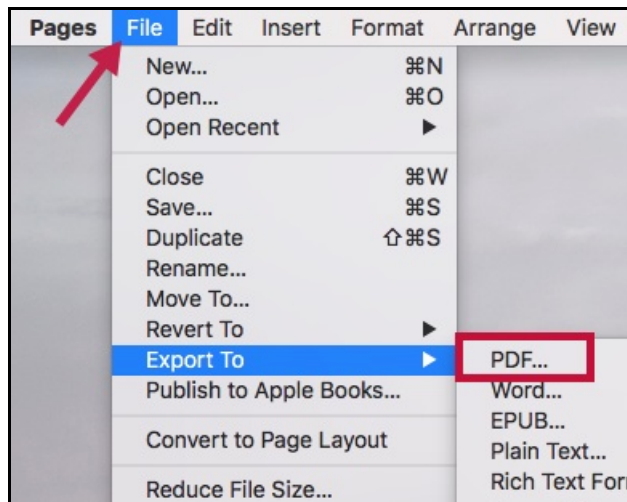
Pages File Edit Insert Format Arrange View

New... ⌘N
Open... ⌘O
Open Recent ▶

Close ⌘W
Save... ⌘S
Duplicate ⇧⌘S
Rename...
Move To...
Revert To ▶
Export To ▶
Publish to Apple Books...

Convert to Page Layout

Reduce File Size...

PDF...
Word...
EPUB...
Plain Text...
Rich Text For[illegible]